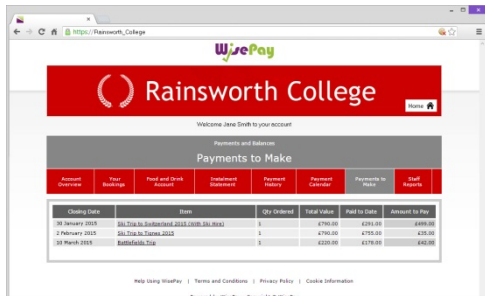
https://Rainsworth_College

WisePay

Rainsworth College

Home

Welcome Jane Smith to your account

Payments and Balances

Payments to Make

Account Overview | Your Bookings | Food and Drink Account | Instalment Statement | Payment History | Payment Calendar | Payments to Make | Staff Reports

| Closing Date | Item | Qty Ordered | Total Value | Paid to Date | Amount to Pay |
|---|---|---|---|---|---|
| 30 January 2015 | Ski Trip to Switzerland 2015 (With Ski Hire) | 1 | £790.00 | £291.00 | £499.00 |
| 2 February 2015 | Ski Trip to Tignes 2015 | 1 | £790.00 | £755.00 | £35.00 |
| 10 March 2015 | Battlefields Trip | 1 | £220.00 | £178.00 | £42.00 |

Help Using WisePay | Terms and Conditions | Privacy Policy | Cookie Information

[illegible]